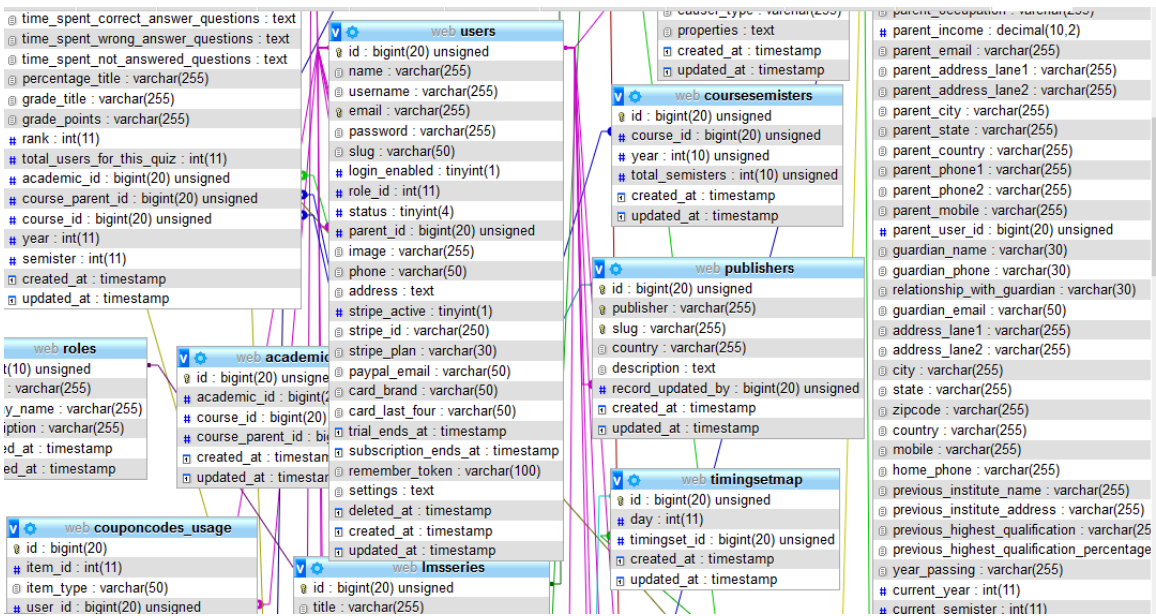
time_spent_correct_answer_questions : text
time_spent_wrong_answer_questions : text
time_spent_not_answered_questions : text
percentage_title : varchar(255)
grade_title : varchar(255)
grade_points : varchar(255)
rank : int(11)
total_users_for_this_quiz : int(11)
academic_id : bigint(20) unsigned
course_parent_id : bigint(20) unsigned
course_id : bigint(20) unsigned
year : int(11)
semister : int(11)
created_at : timestamp
updated_at : timestamp

web roles
t(10) unsigned
: varchar(255)
y_name : varchar(255)
iption : varchar(255)
ed_at : timestamp
ed_at : timestamp

web academic
id : bigint(20) unsigne
academic_id : bigint(2
course_id : bigint(20)
course_parent_id : bi
created_at : timestan
updated_at : timestan

web couponcodes_usage
id : bigint(20)
item_id : int(11)
item_type : varchar(50)
user_id : bigint(20) unsigned

web users
id : bigint(20) unsigned
name : varchar(255)
username : varchar(255)
email : varchar(255)
password : varchar(255)
slug : varchar(50)
login_enabled : tinyint(1)
role_id : int(11)
status : tinyint(4)
parent_id : bigint(20) unsigned
image : varchar(255)
phone : varchar(50)
address : text
stripe_active : tinyint(1)
stripe_id : varchar(250)
stripe_plan : varchar(30)
paypal_email : varchar(50)
card_brand : varchar(50)
card_last_four : varchar(50)
trial_ends_at : timestamp
subscription_ends_at : timestamp
remember_token : varchar(100)
settings : text
deleted_at : timestamp
created_at : timestamp
updated_at : timestamp

web lmsseries
id : bigint(20) unsigned
title : varchar(255)

causer_type : varchar(255)
properties : text
created_at : timestamp
updated_at : timestamp

web coursesemisters
id : bigint(20) unsigned
course_id : bigint(20) unsigned
year : int(10) unsigned
total_semisters : int(10) unsigned
created_at : timestamp
updated_at : timestamp

web publishers
id : bigint(20) unsigned
publisher : varchar(255)
slug : varchar(255)
country : varchar(255)
description : text
record_updated_by : bigint(20) unsigned
created_at : timestamp
updated_at : timestamp

web timingsetmap
id : bigint(20) unsigned
day : int(11)
timingset_id : bigint(20) unsigned
created_at : timestamp
updated_at : timestamp

parent_occupation : varchar(255)
parent_income : decimal(10,2)
parent_email : varchar(255)
parent_address_lane1 : varchar(255)
parent_address_lane2 : varchar(255)
parent_city : varchar(255)
parent_state : varchar(255)
parent_country : varchar(255)
parent_phone1 : varchar(255)
parent_phone2 : varchar(255)
parent_mobile : varchar(255)
parent_user_id : bigint(20) unsigned
guardian_name : varchar(30)
guardian_phone : varchar(30)
relationship_with_guardian : varchar(30)
guardian_email : varchar(50)
address_lane1 : varchar(255)
address_lane2 : varchar(255)
city : varchar(255)
state : varchar(255)
zipcode : varchar(255)
country : varchar(255)
mobile : varchar(255)
home_phone : varchar(255)
previous_institute_name : varchar(255)
previous_institute_address : varchar(255)
previous_highest_qualification : varchar(25
previous_highest_qualification_percentage
year_passing : varchar(255)
current_year : int(11)
current_semister : int(11)